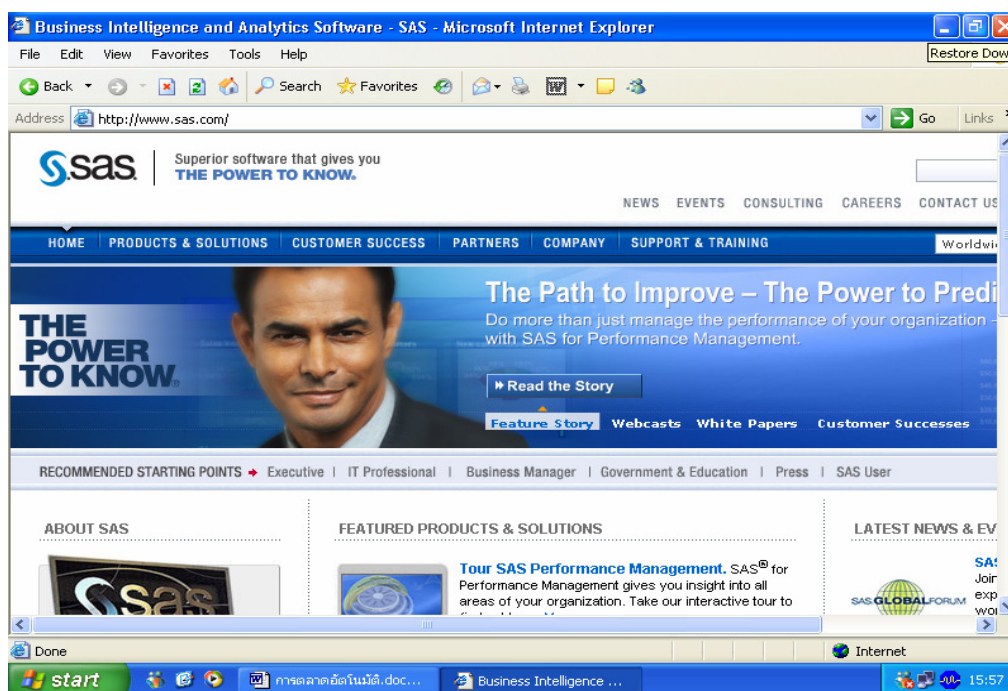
Business Intelligence and Analytics Software - SAS - Microsoft Internet Explorer

Restore Dow

File Edit View Favorites Tools Help

Back Search Favorites

Address http://www.sas.com/ Go Links

sas Superior software that gives you THE POWER TO KNOW.

NEWS EVENTS CONSULTING CAREERS CONTACT US

HOME PRODUCTS & SOLUTIONS CUSTOMER SUCCESS PARTNERS COMPANY SUPPORT & TRAINING Worldwi

THE POWER TO KNOW.

The Path to Improve – The Power to Predi

Do more than just manage the performance of your organization – with SAS for Performance Management.

Read the Story

Feature Story Webcasts White Papers Customer Successes

RECOMMENDED STARTING POINTS Executive | IT Professional | Business Manager | Government & Education | Press | SAS User

ABOUT SAS

sas

FEATURED PRODUCTS & SOLUTIONS

Tour SAS Performance Management. SAS® for Performance Management gives you insight into all areas of your organization. Take our interactive tour to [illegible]

LATEST NEWS & EV

SAS GLOBAL FORUM

SAS Joir exp wor

Done

Internet

start การตลาดอัตโนมัติ.doc... Business Intelligence ... 15:57